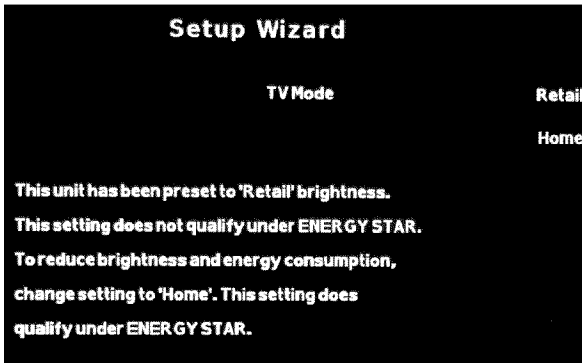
Setup Wizard

TV Mode

Retail

Home

This unit has been preset to 'Retail' brightness.
This setting does not qualify under ENERGY STAR.
To reduce brightness and energy consumption,
change setting to 'Home'. This setting does
qualify under ENERGY STAR.